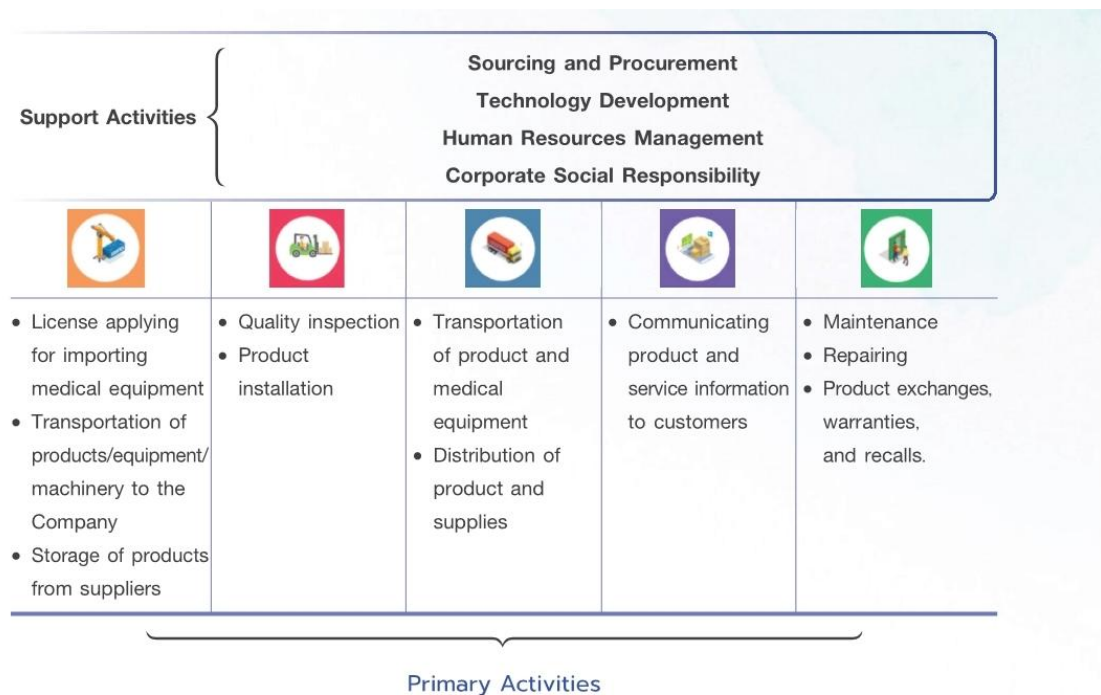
Support Activities

Sourcing and Procurement
Technology Development
Human Resources Management
Corporate Social Responsibility

| | | | | |
|---|---|---|---|---|
| • License applying for importing medical equipment • Transportation of products/equipment/ machinery to the Company • Storage of products from suppliers | • Quality inspection • Product installation | • Transportation of product and medical equipment • Distribution of product and supplies | • Communicating product and service information to customers | • Maintenance • Repairing • Product exchanges, warranties, and recalls. |

Primary Activities